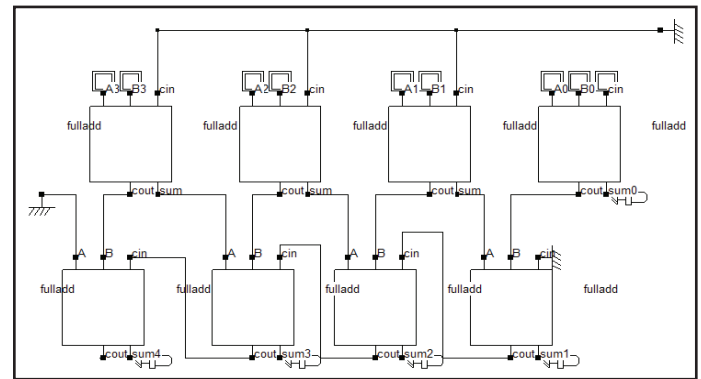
A3 B3 cin
fulladd
cout sum

A2 B2 cin
fulladd
cout sum

A1 B1 cin
fulladd
cout sum

A0 B0 cin
fulladd
cout sum0

fulladd

A B cin
fulladd
cout sum4

A B cin
fulladd
cout sum3

A B cin
fulladd
cout sum2

A B cin
fulladd
cout sum1

fulladd